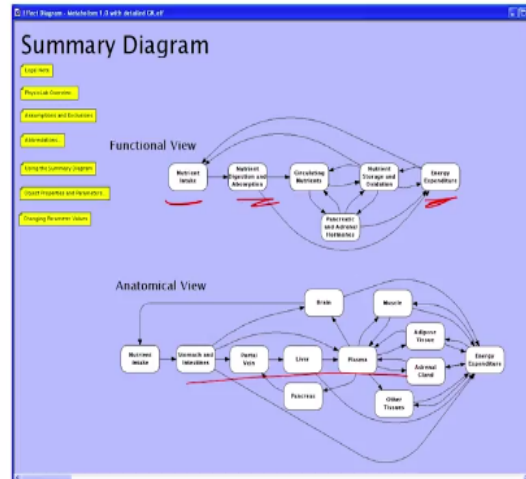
Effect Diagram - Metabolism 1.0 with detailed GI.elf

Summary Diagram

Begin Here

PhysioLab Overview

Assumptions and Exclusions

Abbreviations

Using the Summary Diagram

Object Properties and Parameters

Changing Parameter Values

Functional View

Nutrient Intake

Nutrient Digestion and Absorption

Circulating Nutrients

Nutrient Storage and Oxidation

Energy Expenditure

Pancreatic and Adrenal Hormones

Anatomical View

Brain

Muscle

Adipose Tissue

Nutrient Intake

Stomach and Intestines

Portal Vein

Liver

Plasma

Adrenal Gland

Energy Expenditure

Pancreas

Other Tissues